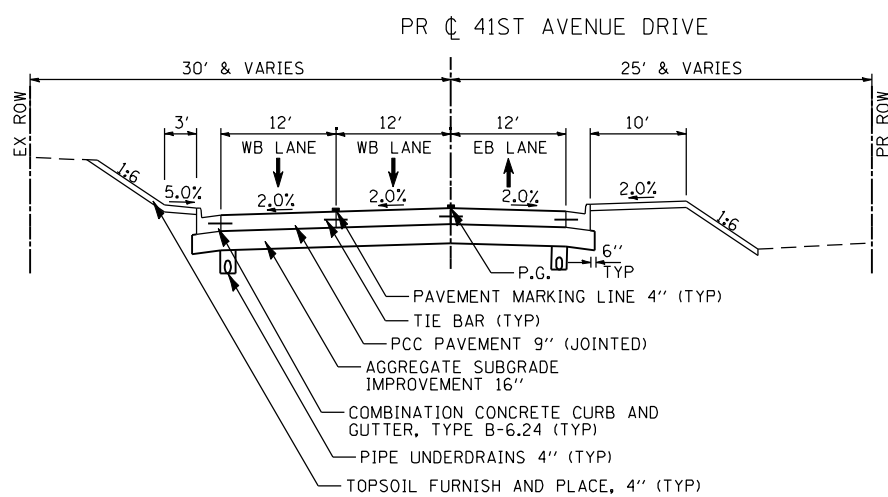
PR ℄ 41ST AVENUE DRIVE

30' & VARIES

25' & VARIES

EX ROW

PR ROW

3'

12'

12'

12'

10'

WB LANE

WB LANE

EB LANE

1:6

5.0%

2.0%

2.0%

2.0%

2.0%

1:6

6''

TYP

P.G.

PAVEMENT MARKING LINE 4'' (TYP)

TIE BAR (TYP)

PCC PAVEMENT 9'' (JOINTED)

AGGREGATE SUBGRADE IMPROVEMENT 16''

COMBINATION CONCRETE CURB AND GUTTER, TYPE B-6.24 (TYP)

PIPE UNDERDRAINS 4'' (TYP)

TOPSOIL FURNISH AND PLACE, 4'' (TYP)